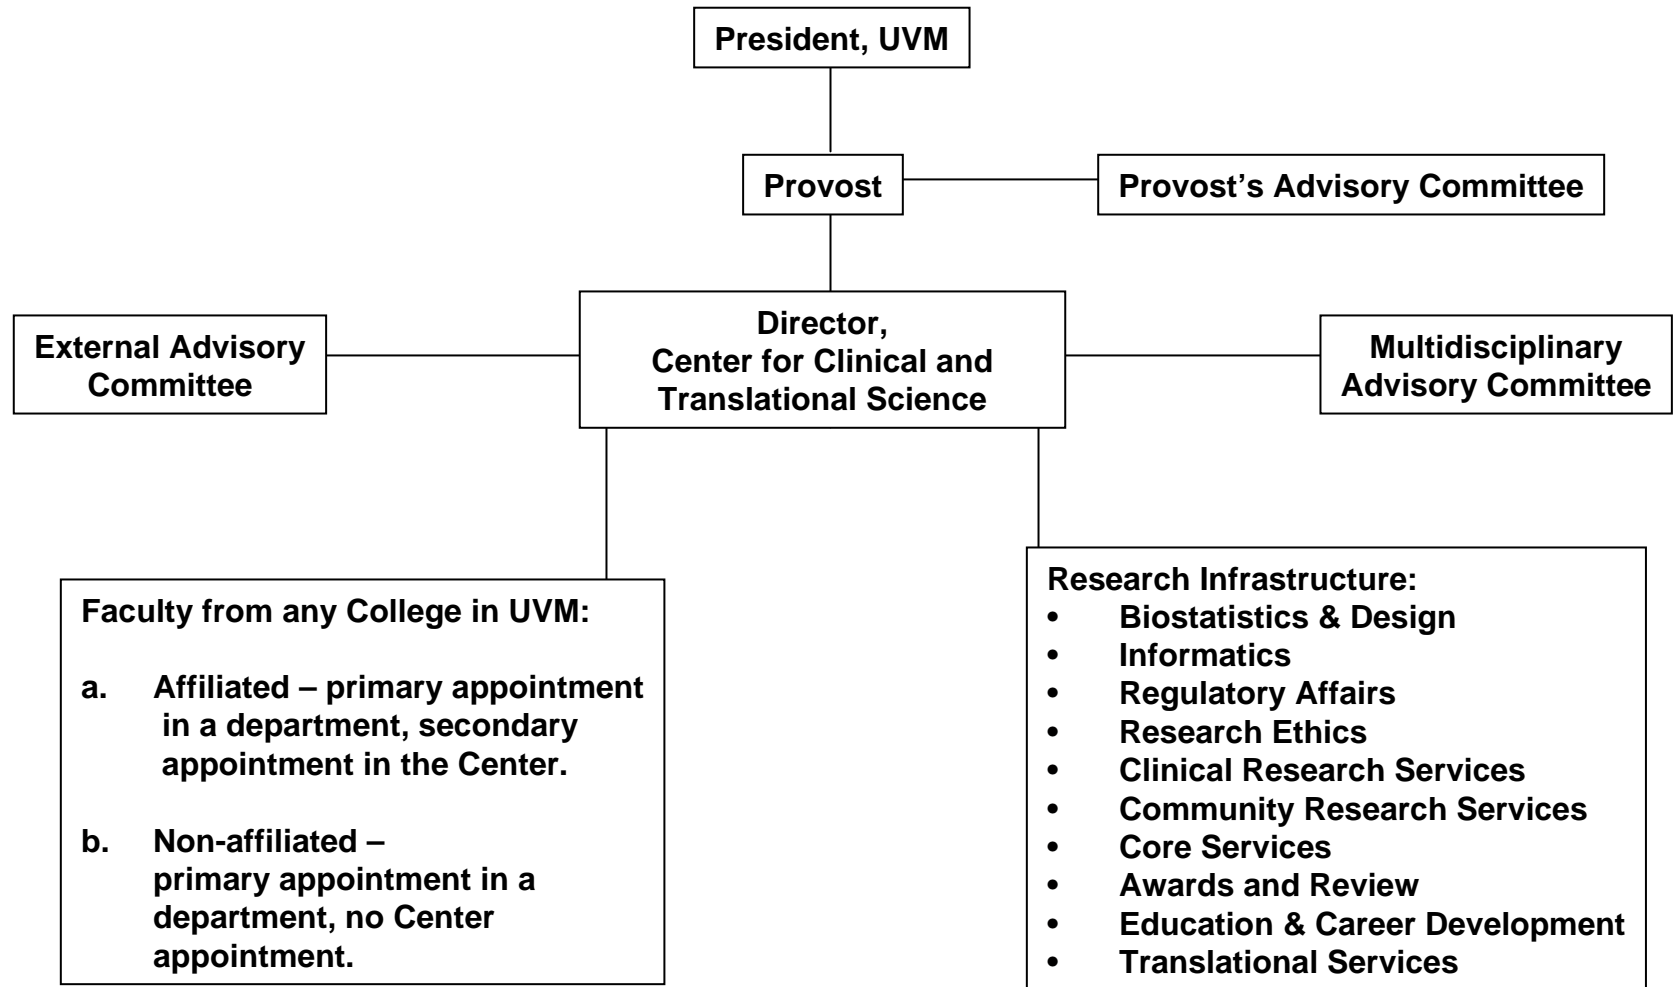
President, UVM

Provost

Provost's Advisory Committee

External Advisory Committee

Director, Center for Clinical and Translational Science

Multidisciplinary Advisory Committee

Faculty from any College in UVM:

a. Affiliated – primary appointment in a department, secondary appointment in the Center.

b. Non-affiliated – primary appointment in a department, no Center appointment.

Research Infrastructure:
• Biostatistics & Design
• Informatics
• Regulatory Affairs
• Research Ethics
• Clinical Research Services
• Community Research Services
• Core Services
• Awards and Review
• Education & Career Development
• Translational Services